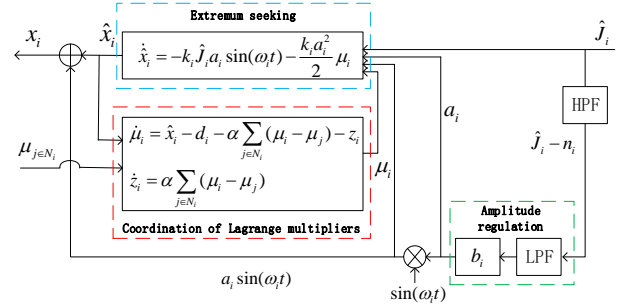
Extremum seeking

$x_i$

$\hat{x}_i$

$\dot{\hat{x}}_i = -k_i \hat{J}_i a_i \sin(\omega_i t) - \frac{k_i a_i^2}{2} \mu_i$

$\hat{J}_i$

HPF

$a_i$

$\hat{J}_i - n_i$

$\mu_{j \in N_i}$

$\dot{\mu}_i = \hat{x}_i - d_i - \alpha \sum_{j \in N_i} (\mu_i - \mu_j) - z_i$

$\dot{z}_i = \alpha \sum_{j \in N_i} (\mu_i - \mu_j)$

$\mu_i$

Coordination of Lagrange multipliers

Amplitude regulation

$b_i$

LPF

$a_i \sin(\omega_i t)$

$\sin(\omega_i t)$